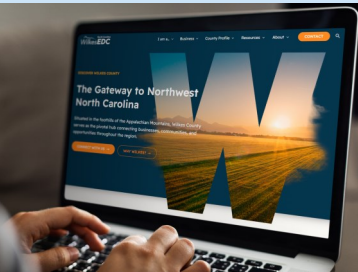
WilkesEDC

Contact

The Gateway to Northwest North Carolina

Situated in the foothills of the Appalachian Mountains, Wilkes County serves as the pivotal hub connecting businesses, communities, and opportunities throughout the region.

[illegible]